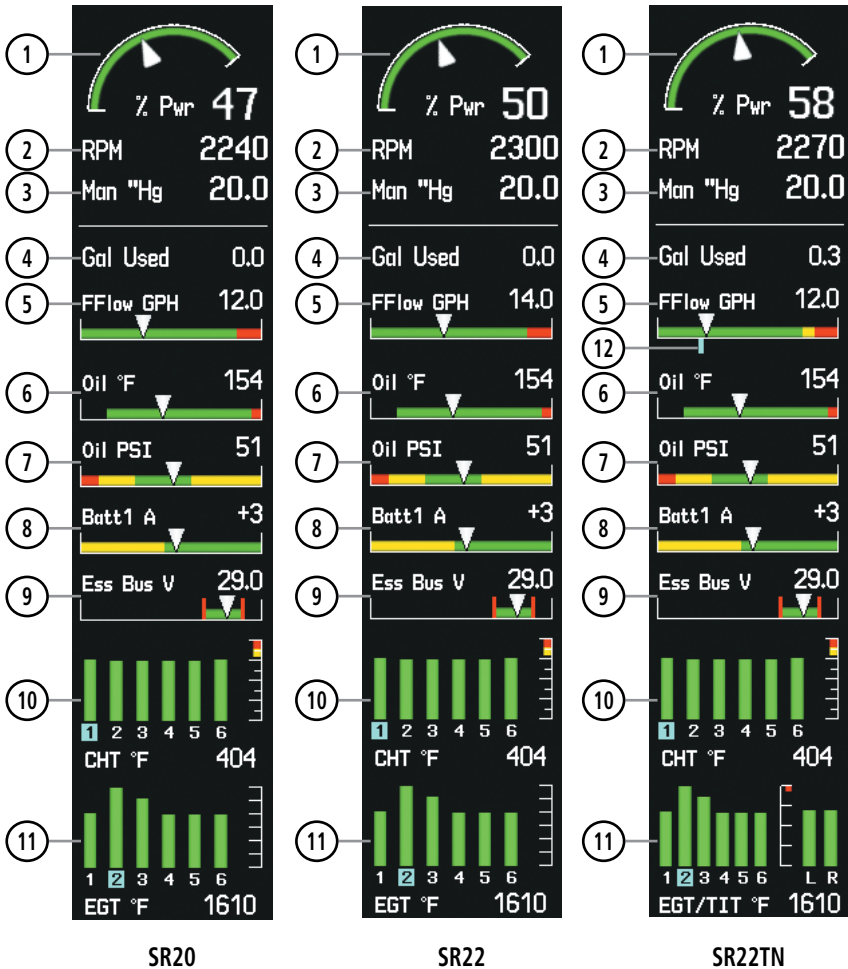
1
% Pwr 47
2
RPM 2240
3
Man "Hg 20.0
4
Gal Used 0.0
5
FFlow GPH 12.0
6
Oil °F 154
7
Oil PSI 51
8
Batt1 A +3
9
Ess Bus V 29.0
10
1 2 3 4 5 6
CHT °F 404
11
1 2 3 4 5 6
EGT °F 1610
SR20

1
% Pwr 50
2
RPM 2300
3
Man "Hg 20.0
4
Gal Used 0.0
5
FFlow GPH 14.0
6
Oil °F 154
7
Oil PSI 51
8
Batt1 A +3
9
Ess Bus V 29.0
10
1 2 3 4 5 6
CHT °F 404
11
1 2 3 4 5 6
EGT °F 1610
SR22

1
% Pwr 58
2
RPM 2270
3
Man "Hg 20.0
4
Gal Used 0.3
5
FFlow GPH 12.0
12
6
Oil °F 154
7
Oil PSI 51
8
Batt1 A +3
9
Ess Bus V 29.0
10
1 2 3 4 5 6
CHT °F 404
11
1 2 3 4 5 6 L R
EGT/TIT °F 1610
SR22TN